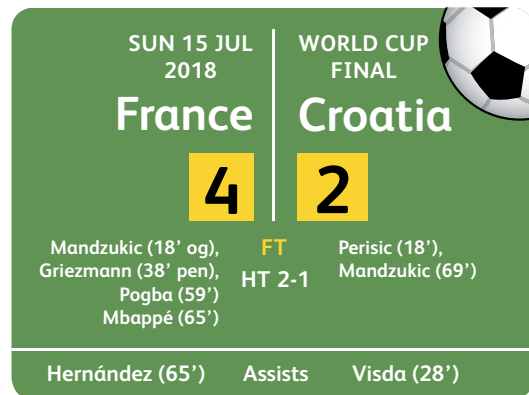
SUN 15 JUL 2018

WORLD CUP FINAL

France

Croatia

4

2

Mandzukic (18' og), Griezmann (38' pen), Pogba (59') Mbappé (65')

FT

HT 2-1

Perisic (18'), Mandzukic (69')

Hernández (65')

Assists

Visda (28')